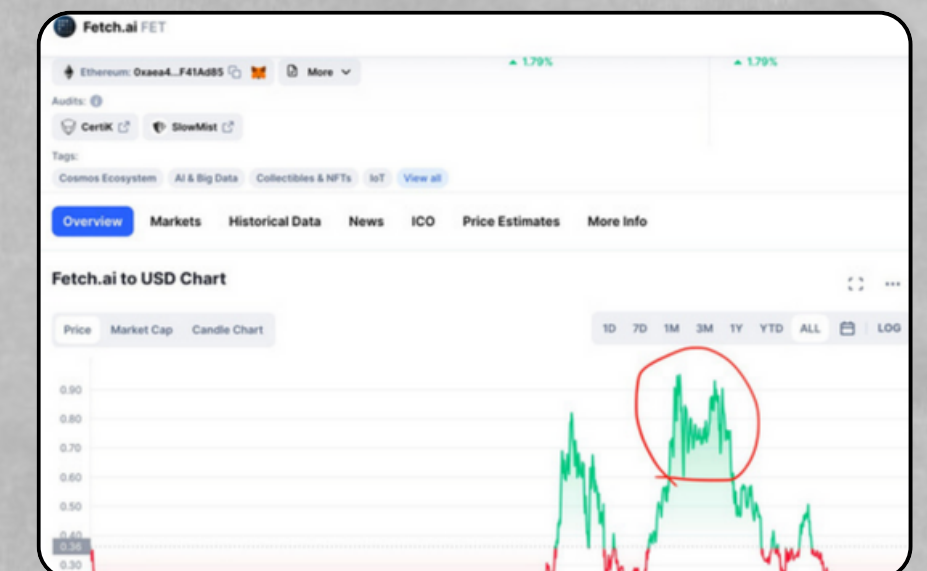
Fetch.ai FET

Ethereum: 0xaea4...F41Ad85 More

▲ 1.79%

▲ 1.79%

Audits:

CertiK SlowMist

Tags:

Cosmos Ecosystem AI & Big Data Collectibles & NFTs IoT View all

Overview Markets Historical Data News ICO Price Estimates More Info

Fetch.ai to USD Chart

Price Market Cap Candle Chart

1D 7D 1M 3M 1Y YTD ALL LOG

0.90
0.80
0.70
0.60
0.50
0.40
0.36
0.30